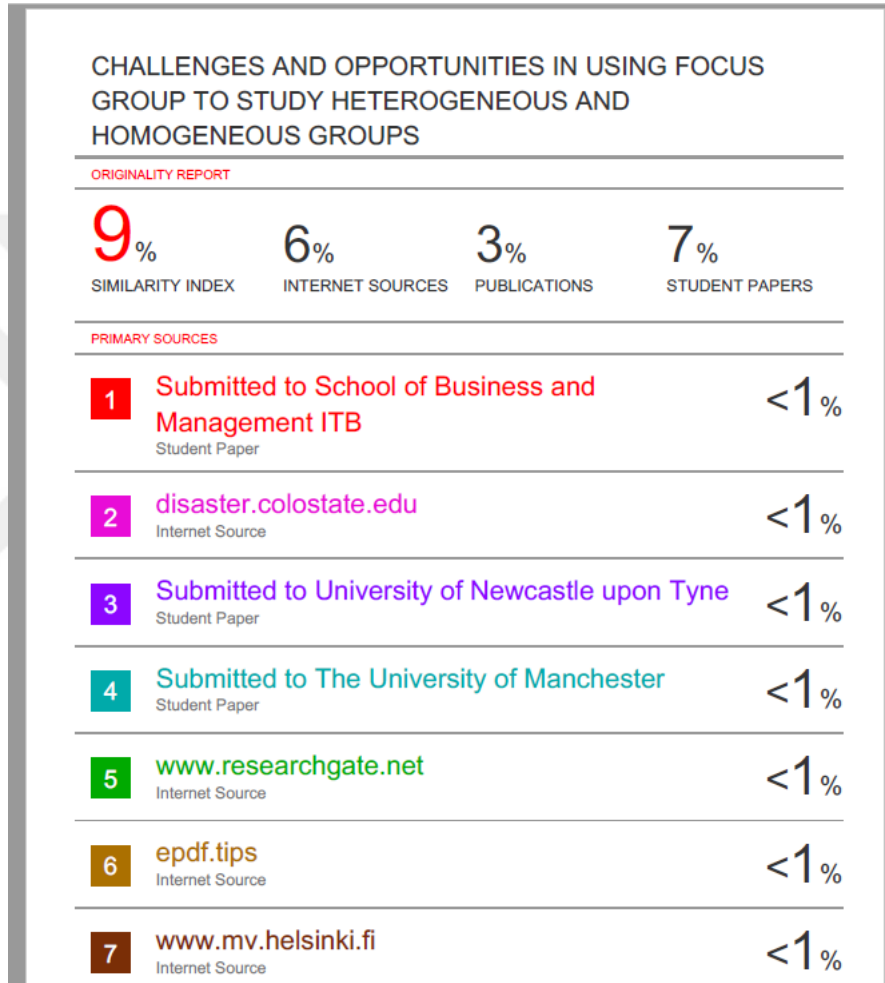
CHALLENGES AND OPPORTUNITIES IN USING FOCUS GROUP TO STUDY HETEROGENEOUS AND HOMOGENEOUS GROUPS

ORIGINALITY REPORT

| 9% | 6% | 3% | 7% |
|---|---|---|---|
| SIMILARITY INDEX | INTERNET SOURCES | PUBLICATIONS | STUDENT PAPERS |

PRIMARY SOURCES

| | | |
|---|---|---|
| 1 | Submitted to School of Business and Management ITB<br>Student Paper | <1% |
| 2 | disaster.colostate.edu<br>Internet Source | <1% |
| 3 | Submitted to University of Newcastle upon Tyne<br>Student Paper | <1% |
| 4 | Submitted to The University of Manchester<br>Student Paper | <1% |
| 5 | www.researchgate.net<br>Internet Source | <1% |
| 6 | epdf.tips<br>Internet Source | <1% |
| 7 | www.mv.helsinki.fi<br>Internet Source | <1% |